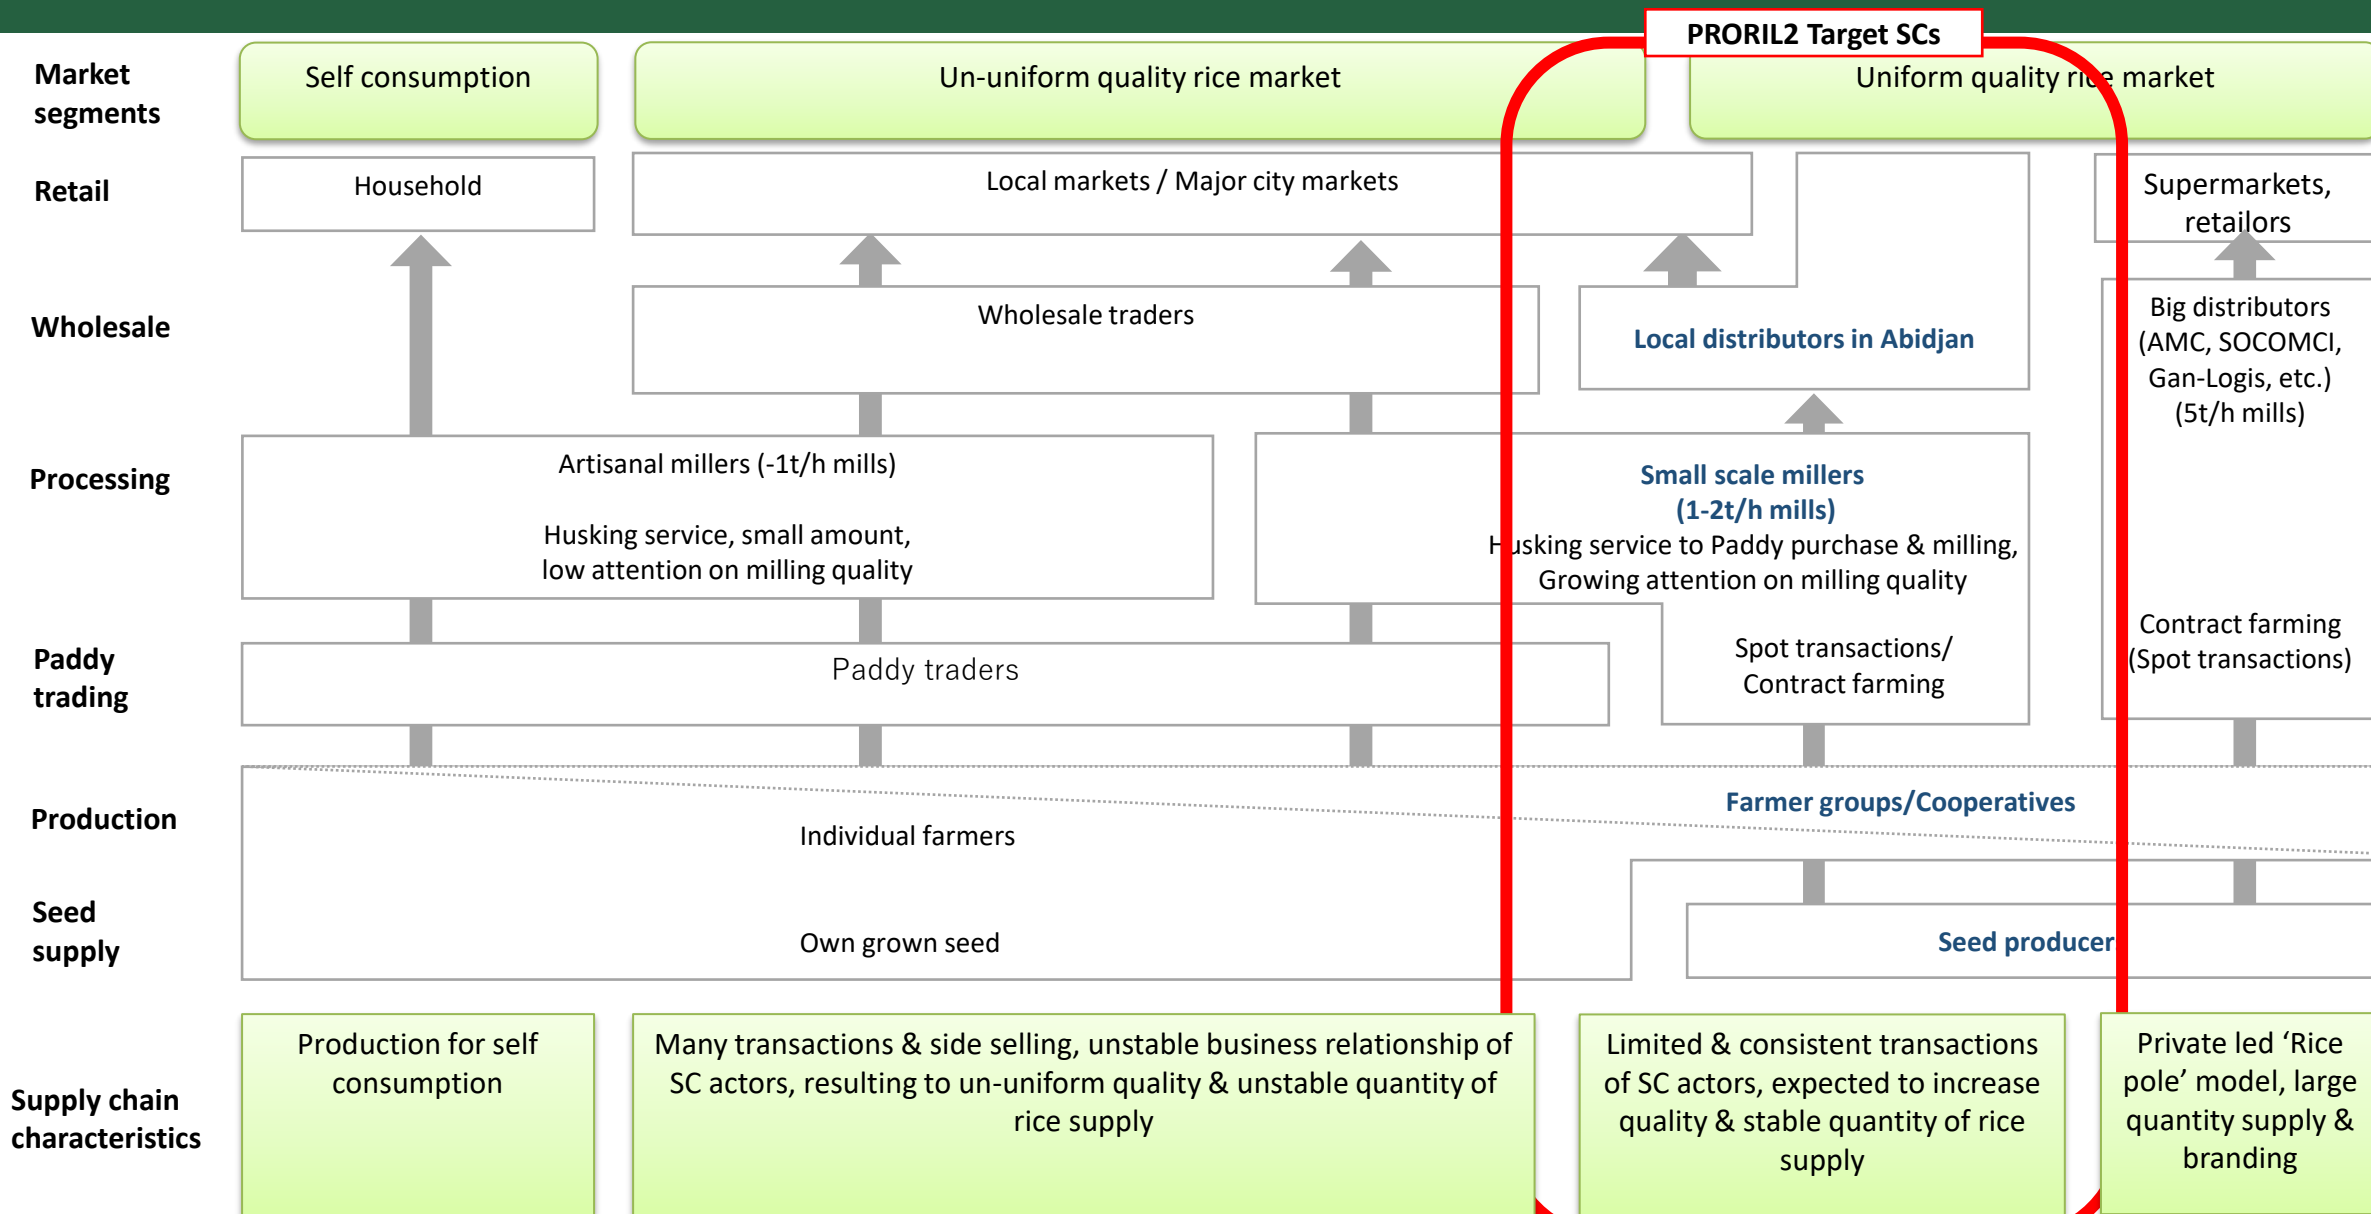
PRORIL2 Target SCs

Market segments

Self consumption

Un-uniform quality rice market

Uniform quality rice market

Retail

Household

Local markets / Major city markets

Supermarkets, retailors

Wholesale

Wholesale traders

Local distributors in Abidjan

Big distributors (AMC, SOCOMCI, Gan-Logis, etc.) (5t/h mills)

Processing

Artisanal millers (-1t/h mills)

Husking service, small amount, low attention on milling quality

Small scale millers (1-2t/h mills)

Husking service to Paddy purchase & milling, Growing attention on milling quality

Paddy trading

Paddy traders

Spot transactions/ Contract farming

Contract farming (Spot transactions)

Production

Individual farmers

Farmer groups/Cooperatives

Seed supply

Own grown seed

Seed producer

Supply chain characteristics

Production for self consumption

Many transactions & side selling, unstable business relationship of SC actors, resulting to un-uniform quality & unstable quantity of rice supply

Limited & consistent transactions of SC actors, expected to increase quality & stable quantity of rice supply

Private led 'Rice pole' model, large quantity supply & branding